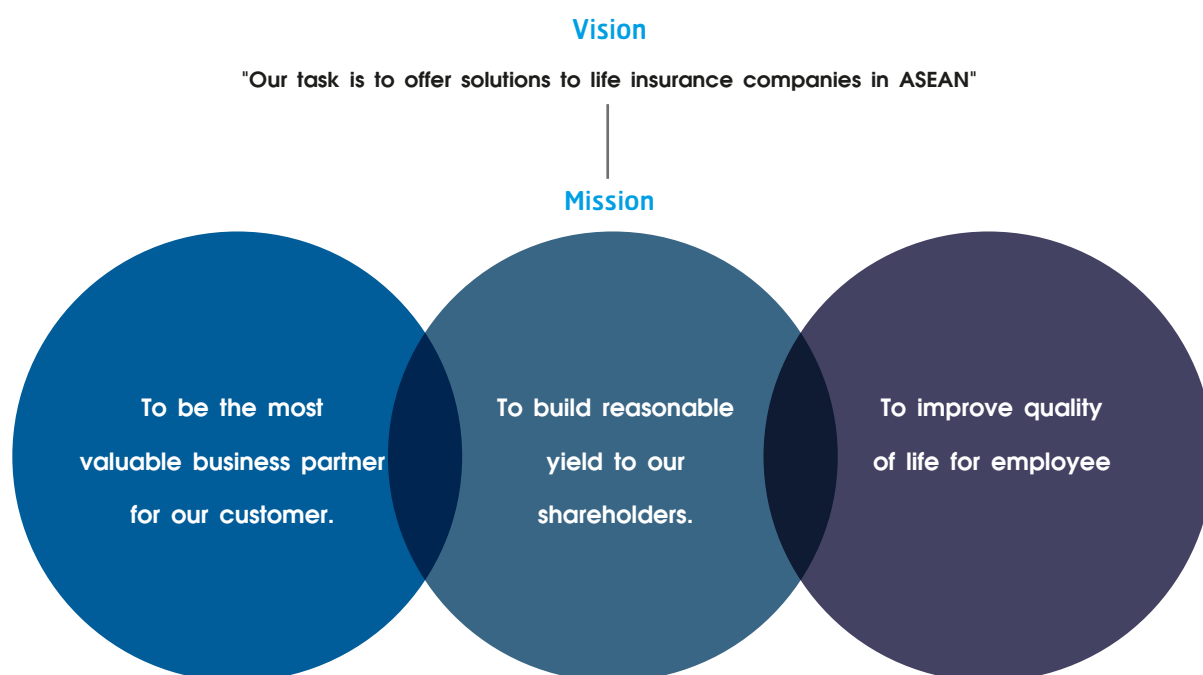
Vision

"Our task is to offer solutions to life insurance companies in ASEAN"

Mission

To be the most valuable business partner for our customer.

To build reasonable yield to our shareholders.

To improve quality of life for employee